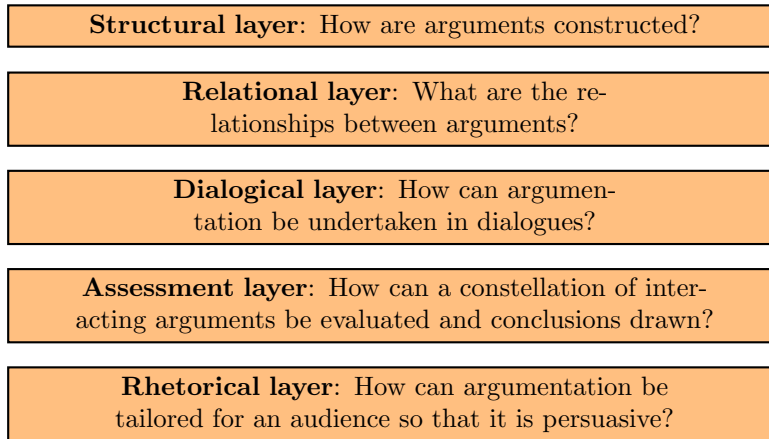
**Structural layer**: How are arguments constructed?

**Relational layer**: What are the relationships between arguments?

**Dialogical layer**: How can argumentation be undertaken in dialogues?

**Assessment layer**: How can a constellation of interacting arguments be evaluated and conclusions drawn?

**Rhetorical layer**: How can argumentation be tailored for an audience so that it is persuasive?